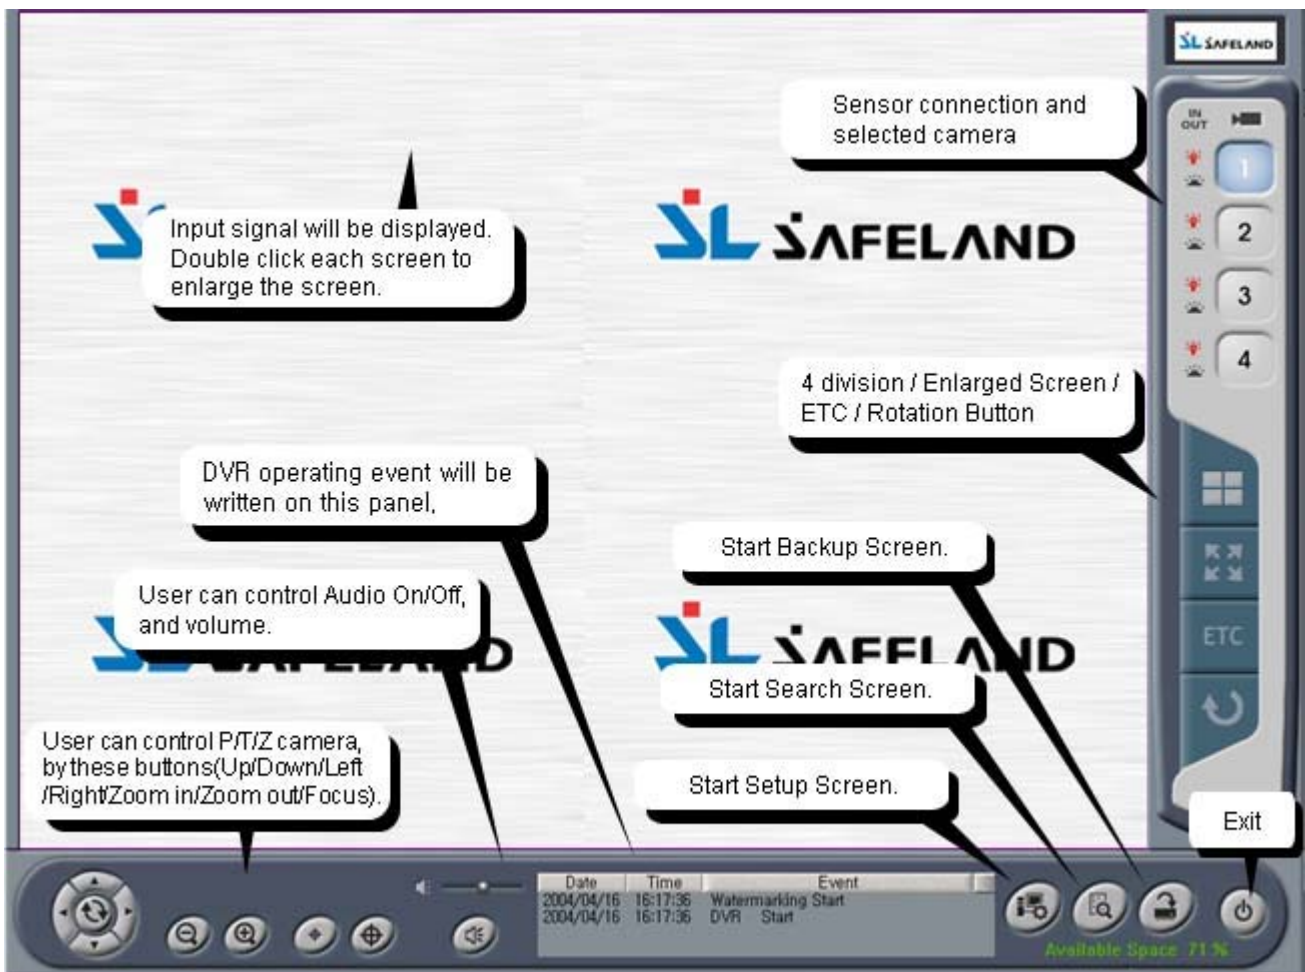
SL SAFELAND

IN OUT

Sensor connection and selected camera

1
2
3
4

Input signal will be displayed. Double click each screen to enlarge the screen.

SL SAFELAND

4 division / Enlarged Screen / ETC / Rotation Button

DVR operating event will be written on this panel.

Start Backup Screen.

User can control Audio On/Off, and volume.

SL SAFELAND

ETC

Start Search Screen.

User can control P/T/Z camera, by these buttons(Up/Down/Left /Right/Zoom in/Zoom out/Focus).

Start Setup Screen.

Exit

| Date | Time | Event |
|---|---|---|
| 2004/04/16 | 16:17:36 | Watermarking Start |
| 2004/04/16 | 16:17:36 | DVR Start |

Available Space 71 %